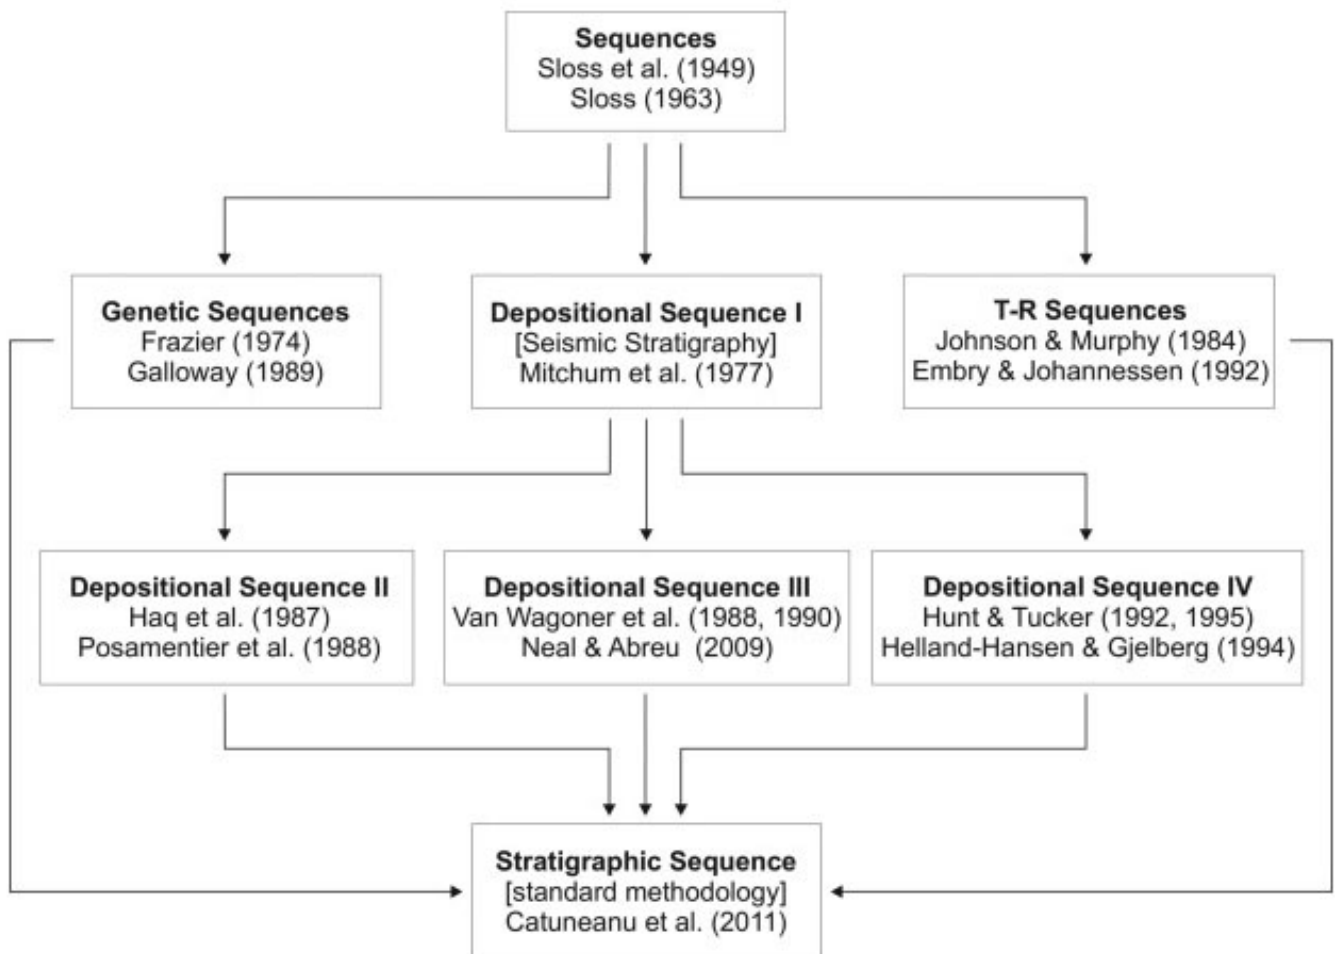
Sequences
Sloss et al. (1949)
Sloss (1963)

Genetic Sequences
Frazier (1974)
Galloway (1989)

Depositional Sequence I
[Seismic Stratigraphy]
Mitchum et al. (1977)

T-R Sequences
Johnson & Murphy (1984)
Embry & Johannessen (1992)

Depositional Sequence II
Haq et al. (1987)
Posamentier et al. (1988)

Depositional Sequence III
Van Wagoner et al. (1988, 1990)
Neal & Abreu (2009)

Depositional Sequence IV
Hunt & Tucker (1992, 1995)
Helland-Hansen & Gjelberg (1994)

Stratigraphic Sequence
[standard methodology]
Catuneanu et al. (2011)